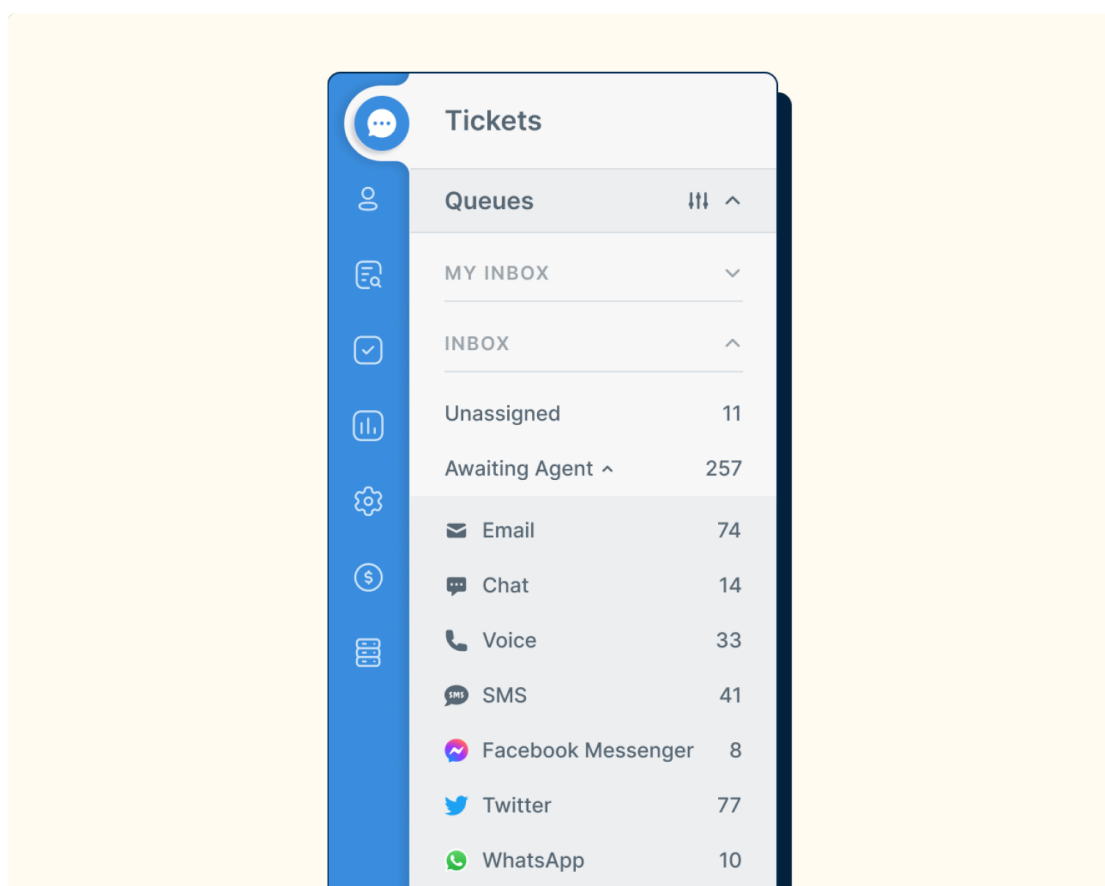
Tickets

Queues

MY INBOX

INBOX

| Unassigned | 11 |
|---|---|
| Awaiting Agent | 257 |
| Email | 74 |
| Chat | 14 |
| Voice | 33 |
| SMS | 41 |
| Facebook Messenger | 8 |
| Twitter | 77 |
| WhatsApp | 10 |